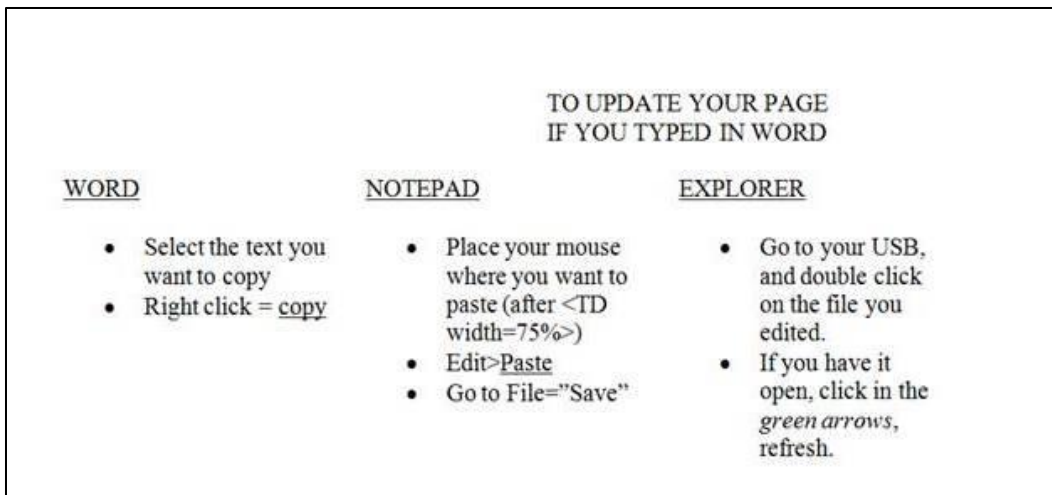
TO UPDATE YOUR PAGE
IF YOU TYPED IN WORD

WORD

- Select the text you want to copy
- Right click = copy

NOTEPAD

- Place your mouse where you want to paste (after <TD width=75%>)
- Edit>Paste
- Go to File="Save"

EXPLORER

- Go to your USB, and double click on the file you edited.
- If you have it open, click in the *green arrows*, refresh.